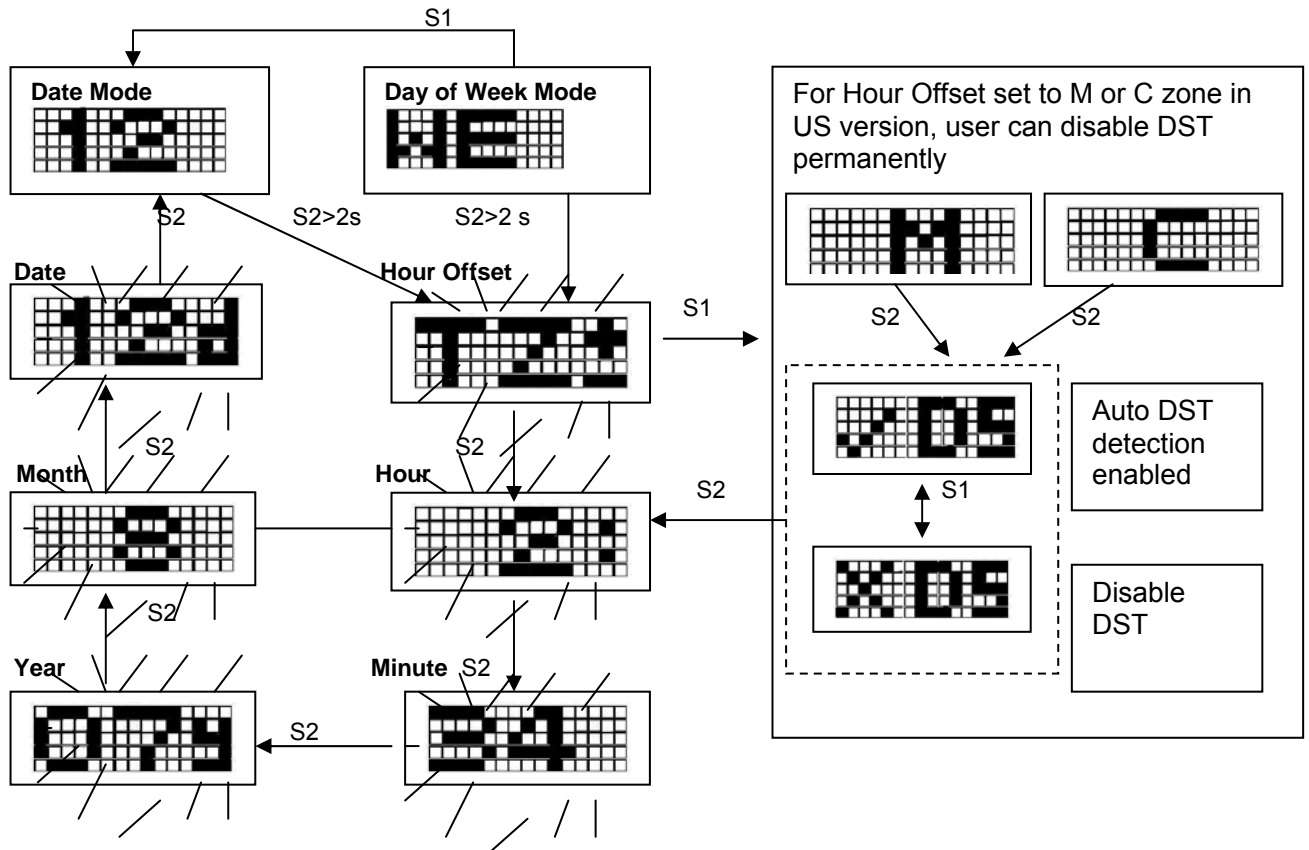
S1

Date Mode

12

Day of Week Mode

WE

For Hour Offset set to M or C zone in US version, user can disable DST permanently

S2

S2>2s

S2>2 s

M

C

Date

12

Hour Offset

T2+

S1

S2

S2

Auto DST detection enabled

S1

Disable DST

S2

S2

Month

8

Hour

12

S2

S2

Year

07

Minute

34

S2

S2